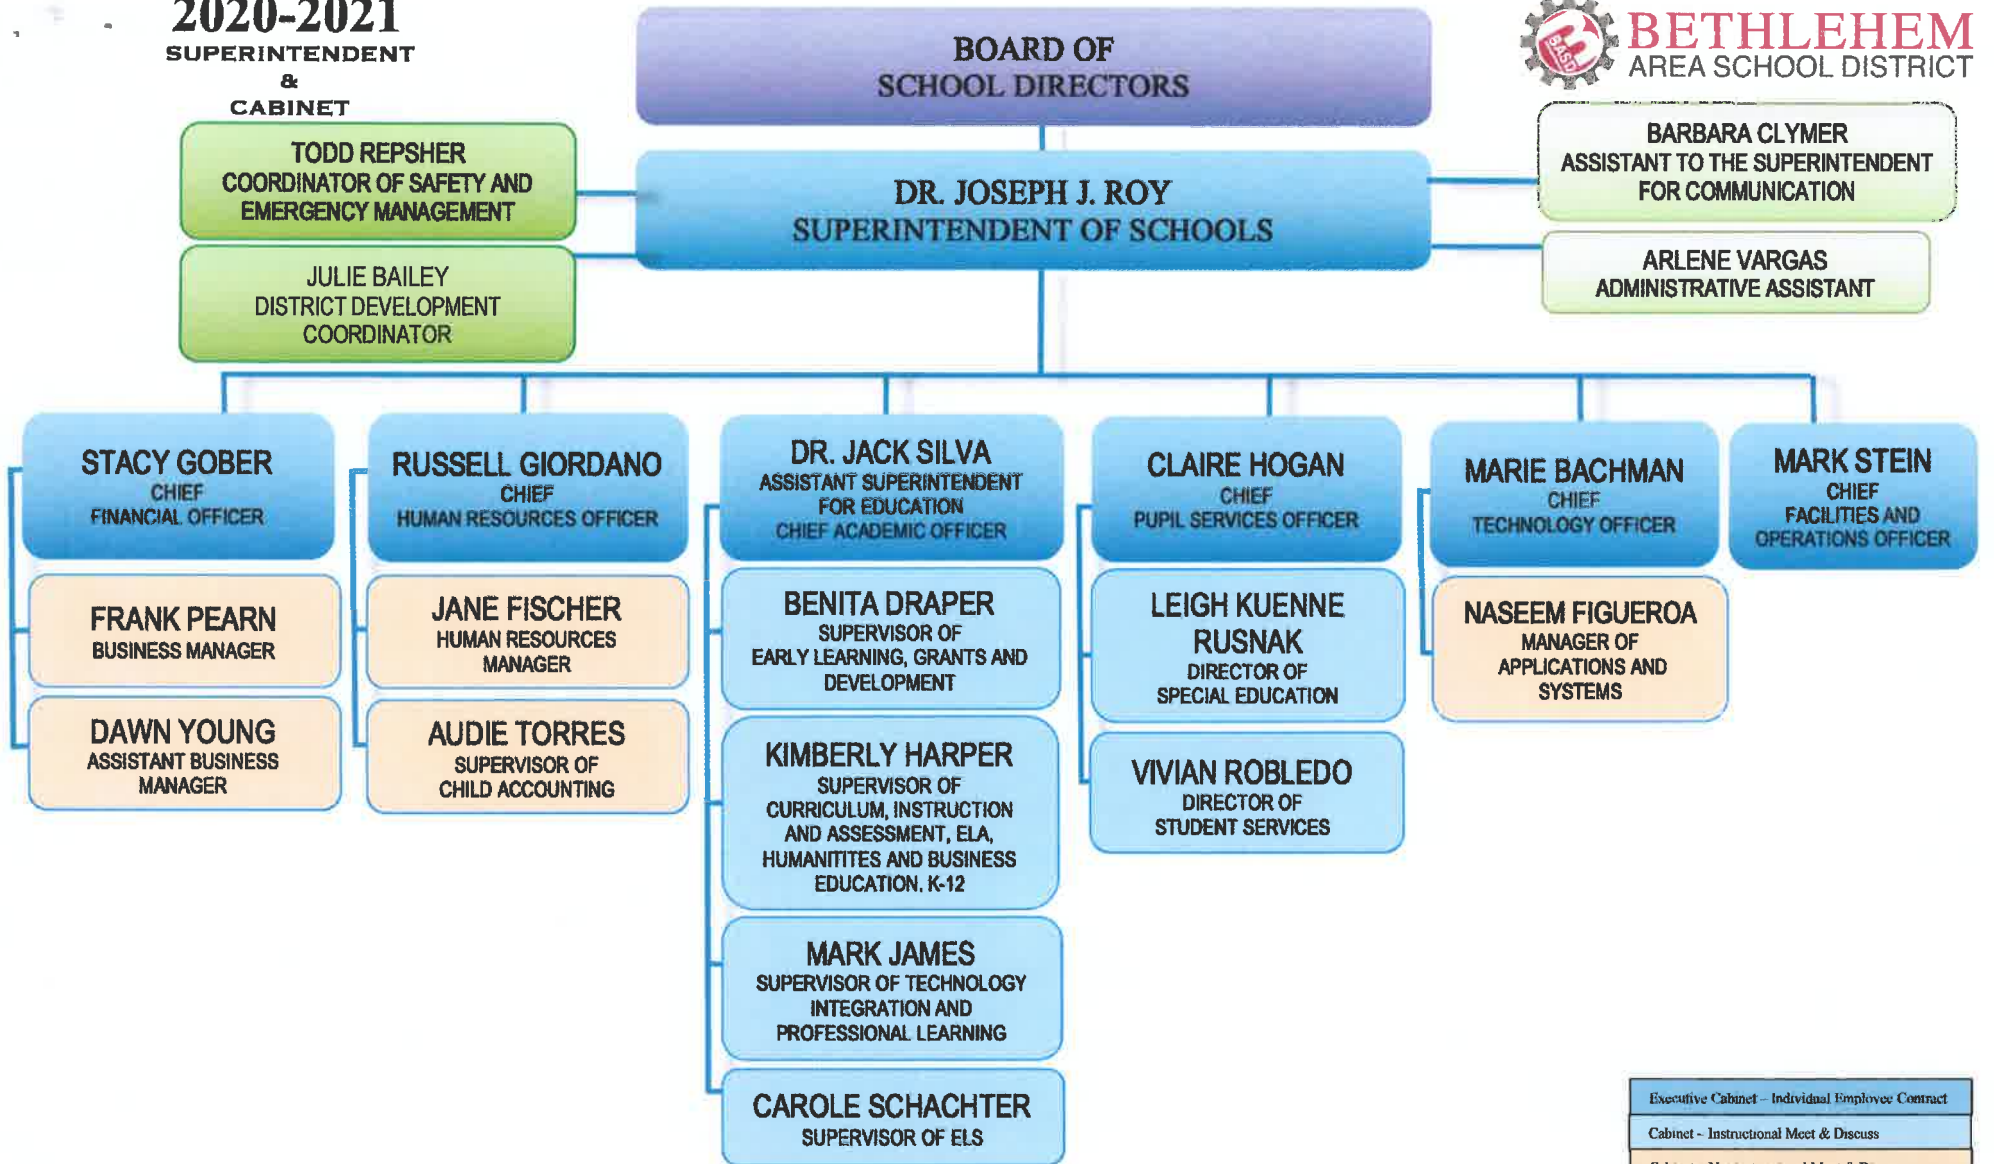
2020-2021
SUPERINTENDENT
&
CABINET

BOARD OF
SCHOOL DIRECTORS

BETHLEHEM
AREA SCHOOL DISTRICT

TODD REPSHER
COORDINATOR OF SAFETY AND EMERGENCY MANAGEMENT

JULIE BAILEY
DISTRICT DEVELOPMENT COORDINATOR

DR. JOSEPH J. ROY
SUPERINTENDENT OF SCHOOLS

BARBARA CLYMER
ASSISTANT TO THE SUPERINTENDENT FOR COMMUNICATION

ARLENE VARGAS
ADMINISTRATIVE ASSISTANT

STACY GOBER
CHIEF
FINANCIAL OFFICER

FRANK PEARN
BUSINESS MANAGER

DAWN YOUNG
ASSISTANT BUSINESS MANAGER

RUSSELL GIORDANO
CHIEF
HUMAN RESOURCES OFFICER

JANE FISCHER
HUMAN RESOURCES MANAGER

AUDIE TORRES
SUPERVISOR OF CHILD ACCOUNTING

DR. JACK SILVA
ASSISTANT SUPERINTENDENT FOR EDUCATION
CHIEF ACADEMIC OFFICER

BENITA DRAPER
SUPERVISOR OF EARLY LEARNING, GRANTS AND DEVELOPMENT

KIMBERLY HARPER
SUPERVISOR OF CURRICULUM, INSTRUCTION AND ASSESSMENT, ELA, HUMANITITES AND BUSINESS EDUCATION, K-12

MARK JAMES
SUPERVISOR OF TECHNOLOGY INTEGRATION AND PROFESSIONAL LEARNING

CAROLE SCHACHTER
SUPERVISOR OF ELS

CLAIRE HOGAN
CHIEF
PUPIL SERVICES OFFICER

LEIGH KUENNE RUSNAK
DIRECTOR OF SPECIAL EDUCATION

VIVIAN ROBLEDO
DIRECTOR OF STUDENT SERVICES

MARIE BACHMAN
CHIEF
TECHNOLOGY OFFICER

NASEEM FIGUEROA
MANAGER OF APPLICATIONS AND SYSTEMS

MARK STEIN
CHIEF
FACILITIES AND OPERATIONS OFFICER

Executive Cabinet – Individual Employee Contract
Cabinet - Instructional Meet & Discuss
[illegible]